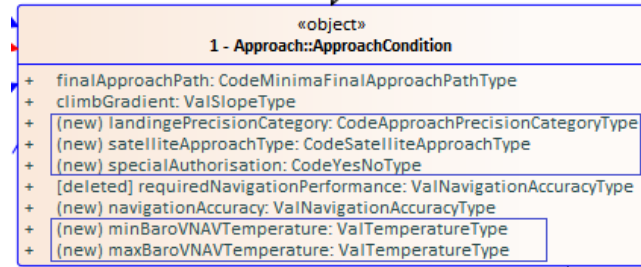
«object»
1 - Approach::ApproachCondition

+ finalApproachPath: CodeMinimaFinalApproachPathType
+ climbGradient: ValSlopeType
+ (new) landingePrecisionCategory: CodeApproachPrecisionCategoryType
+ (new) satelliteApproachType: CodeSatelliteApproachType
+ (new) specialAuthorisation: CodeYesNoType
+ [deleted] requiredNavigationPerformance: ValNavigationAccuracyType
+ (new) navigationAccuracy: ValNavigationAccuracyType
+ (new) minBaroVNAVTemperature: ValTemperatureType
+ (new) maxBaroVNAVTemperature: ValTemperatureType